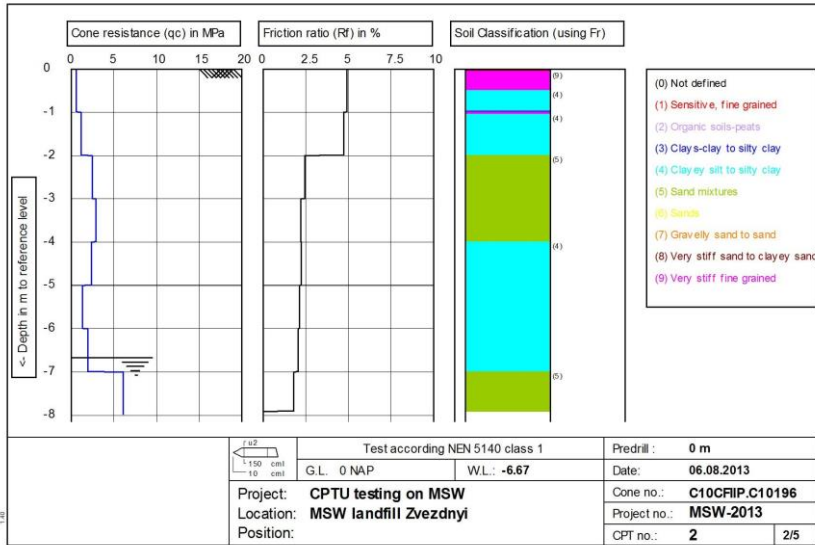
Cone resistance (qc) in MPa

0 5 10 15 20

Friction ratio (Rf) in %

0 2.5 5 7.5 10

Soil Classification (using Fr)

0
-1
-2
-3
-4
-5
-6
-7
-8

<- Depth in m to reference level

(9)
(4)
(4)
(5)
(4)
(5)

(0) Not defined
(1) Sensitive, fine grained
(2) Organic soils-peats
(3) Clays-clay to silty clay
(4) Clayey silt to silty clay
(5) Sand mixtures
(6) Sands
(7) Gravelly sand to sand
(8) Very stiff sand to clayey sand
(9) Very stiff fine grained

u2
150 cm!
10 cm!

Test according NEN 5140 class 1

G.L. 0 NAP

W.L.: -6.67

Predrill : 0 m

Date: 06.08.2013

Project: CPTU testing on MSW

Location: MSW landfill Zvezdnyi

Position:

Cone no.: C10CFIIP.C10196

Project no.: MSW-2013

CPT no.: 2 2/5